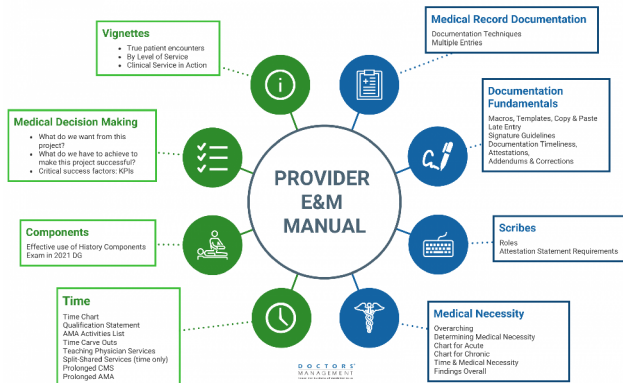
PROVIDER E&M MANUAL

Vignettes
- True patient encounters
- By Level of Service
- Clinical Service in Action

Medical Decision Making
- What do we want from this project?
- What do we have to achieve to make this project successful?
- Critical success factors: KPIs

Components
Effective use of History Components
Exam in 2021 DG

Time
Time Chart
Qualification Statement
AMA Activities List
Time Carve Outs
Teaching Physician Services
Split-Shared Services (time only)
Prolonged CMS
Prolonged AMA

Medical Record Documentation
Documentation Techniques
Multiple Entries

Documentation Fundamentals
Macros, Templates, Copy & Paste
Late Entry
Signature Guidelines
Documentation Timeliness, Attestations,
Addendums & Corrections

Scribes
Roles
Attestation Statement Requirements

Medical Necessity
Overarching
Determining Medical Necessity
Chart for Acute
Chart for Chronic
Time & Medical Necessity
Findings Overall

DOCTORS MANAGEMENT
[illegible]